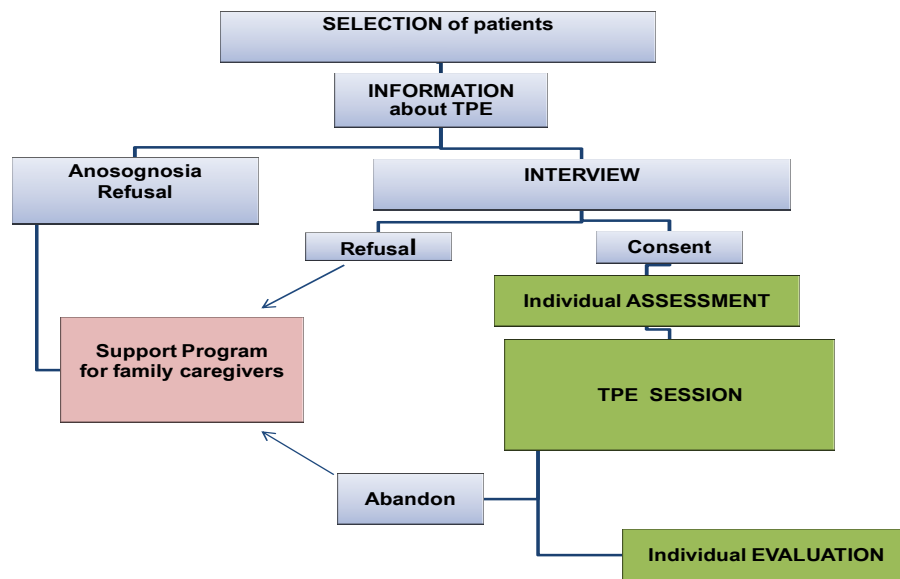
SELECTION of patients

INFORMATION about TPE

Anosognosia Refusal

INTERVIEW

Refusal

Consent

Individual ASSESSMENT

Support Program for family caregivers

TPE SESSION

Abandon

Individual EVALUATION